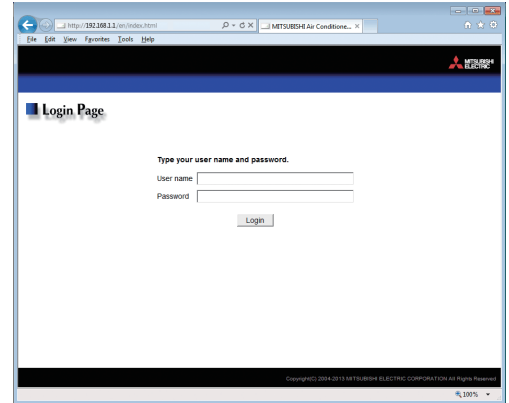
http://192.168.1.1/en/index.html
MITSUBISHI Air Conditione... ×
File Edit View Favorites Tools Help

MITSUBISHI ELECTRIC

Login Page

Type your user name and password.

User name

Password

Login

Copyright(C) 2004-2013 MITSUBISHI ELECTRIC CORPORATION All Rights Reserved

100%